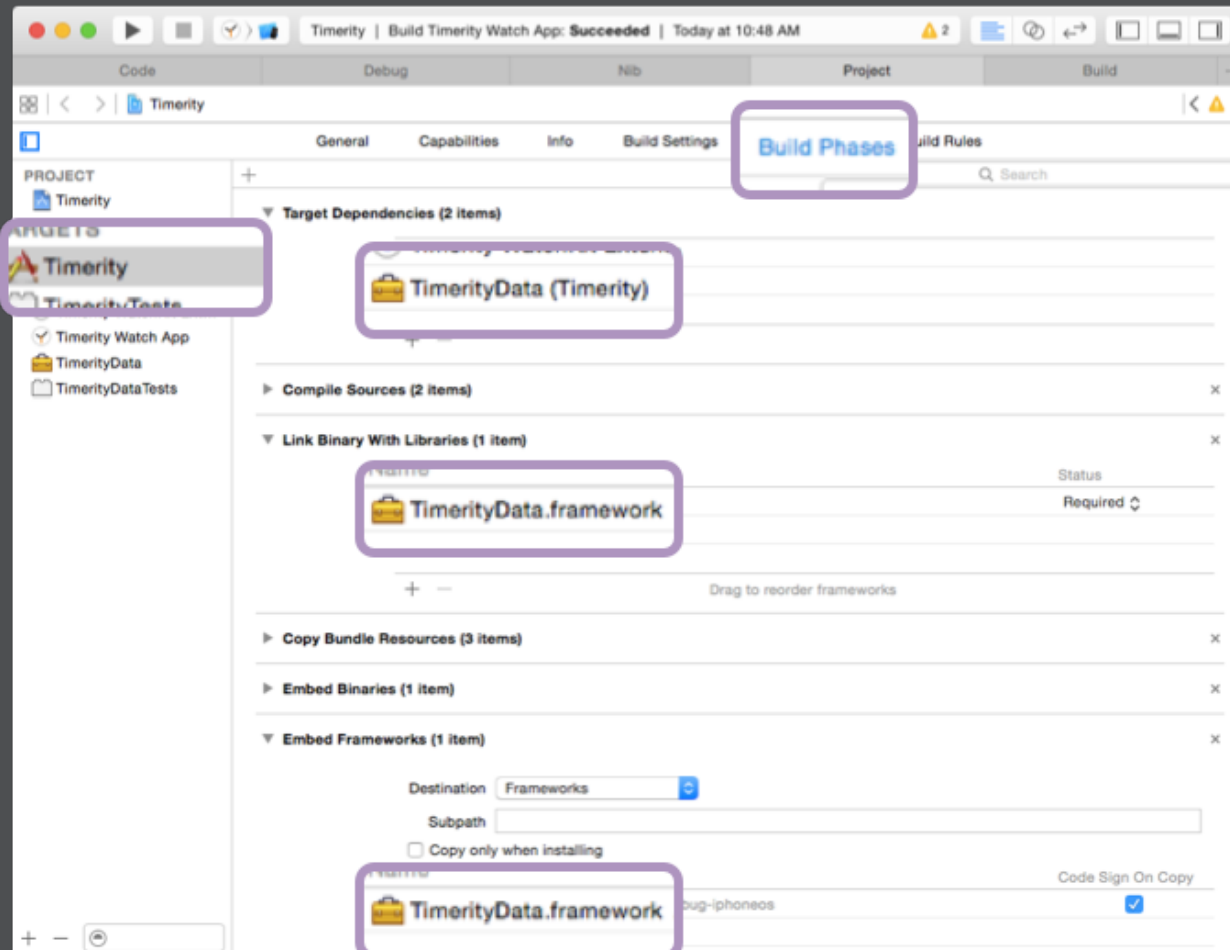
Timerity | Build Timerity Watch App: Succeeded | Today at 10:48 AM
2

Code
Debug
Nib
Project
Build

Timerity

General
Capabilities
Info
Build Settings
Build Phases
uild Rules

PROJECT
Timerity
ARGETS
Timerity
TimerityTests
Timerity Watch App
TimerityData
TimerityDataTests

+
Search

Target Dependencies (2 items)
TimerityData (Timerity)

Compile Sources (2 items)

Link Binary With Libraries (1 item)
Name
Status
TimerityData.framework
Required
+ −
Drag to reorder frameworks

Copy Bundle Resources (3 items)

Embed Binaries (1 item)

Embed Frameworks (1 item)

Destination Frameworks
Subpath
Copy only when installing
Name
Code Sign On Copy
TimerityData.framework
bug-iphoneos

+ −